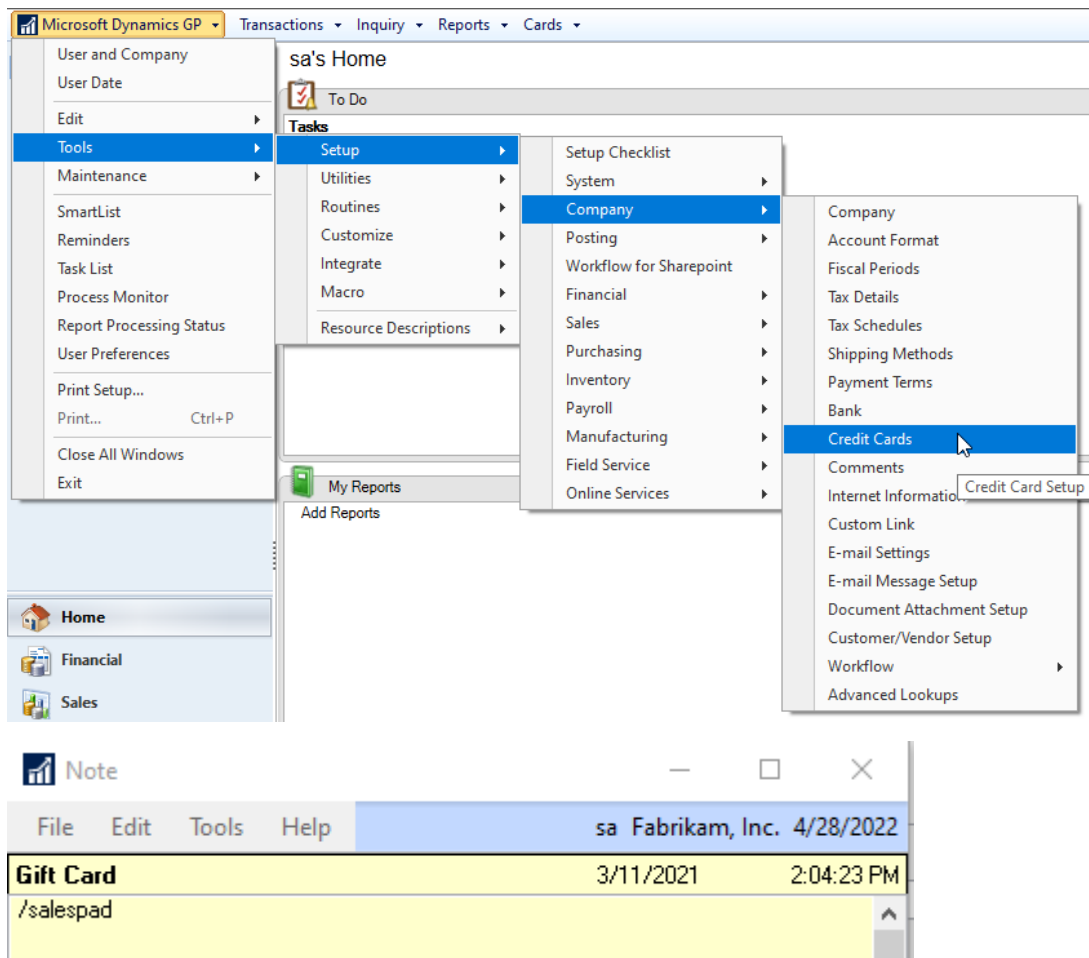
Microsoft Dynamics GP ▾ Transactions ▾ Inquiry ▾ Reports ▾ Cards ▾

User and Company
User Date
Edit
Tools
Maintenance
SmartList
Reminders
Task List
Process Monitor
Report Processing Status
User Preferences
Print Setup...
Print... Ctrl+P
Close All Windows
Exit

sa's Home
To Do
Tasks

Setup
Utilities
Routines
Customize
Integrate
Macro
Resource Descriptions

Setup Checklist
System
Company
Posting
Workflow for Sharepoint
Financial
Sales
Purchasing
Inventory
Payroll
Manufacturing
Field Service
Online Services

Company
Account Format
Fiscal Periods
Tax Details
Tax Schedules
Shipping Methods
Payment Terms
Bank
Credit Cards
Comments
Internet Informatio
Custom Link
E-mail Settings
E-mail Message Setup
Document Attachment Setup
Customer/Vendor Setup
Workflow
Advanced Lookups

Credit Card Setup

My Reports
Add Reports

Home
Financial
Sales

Note
File Edit Tools Help
sa Fabrikam, Inc. 4/28/2022
Gift Card 3/11/2021 2:04:23 PM
/salespad